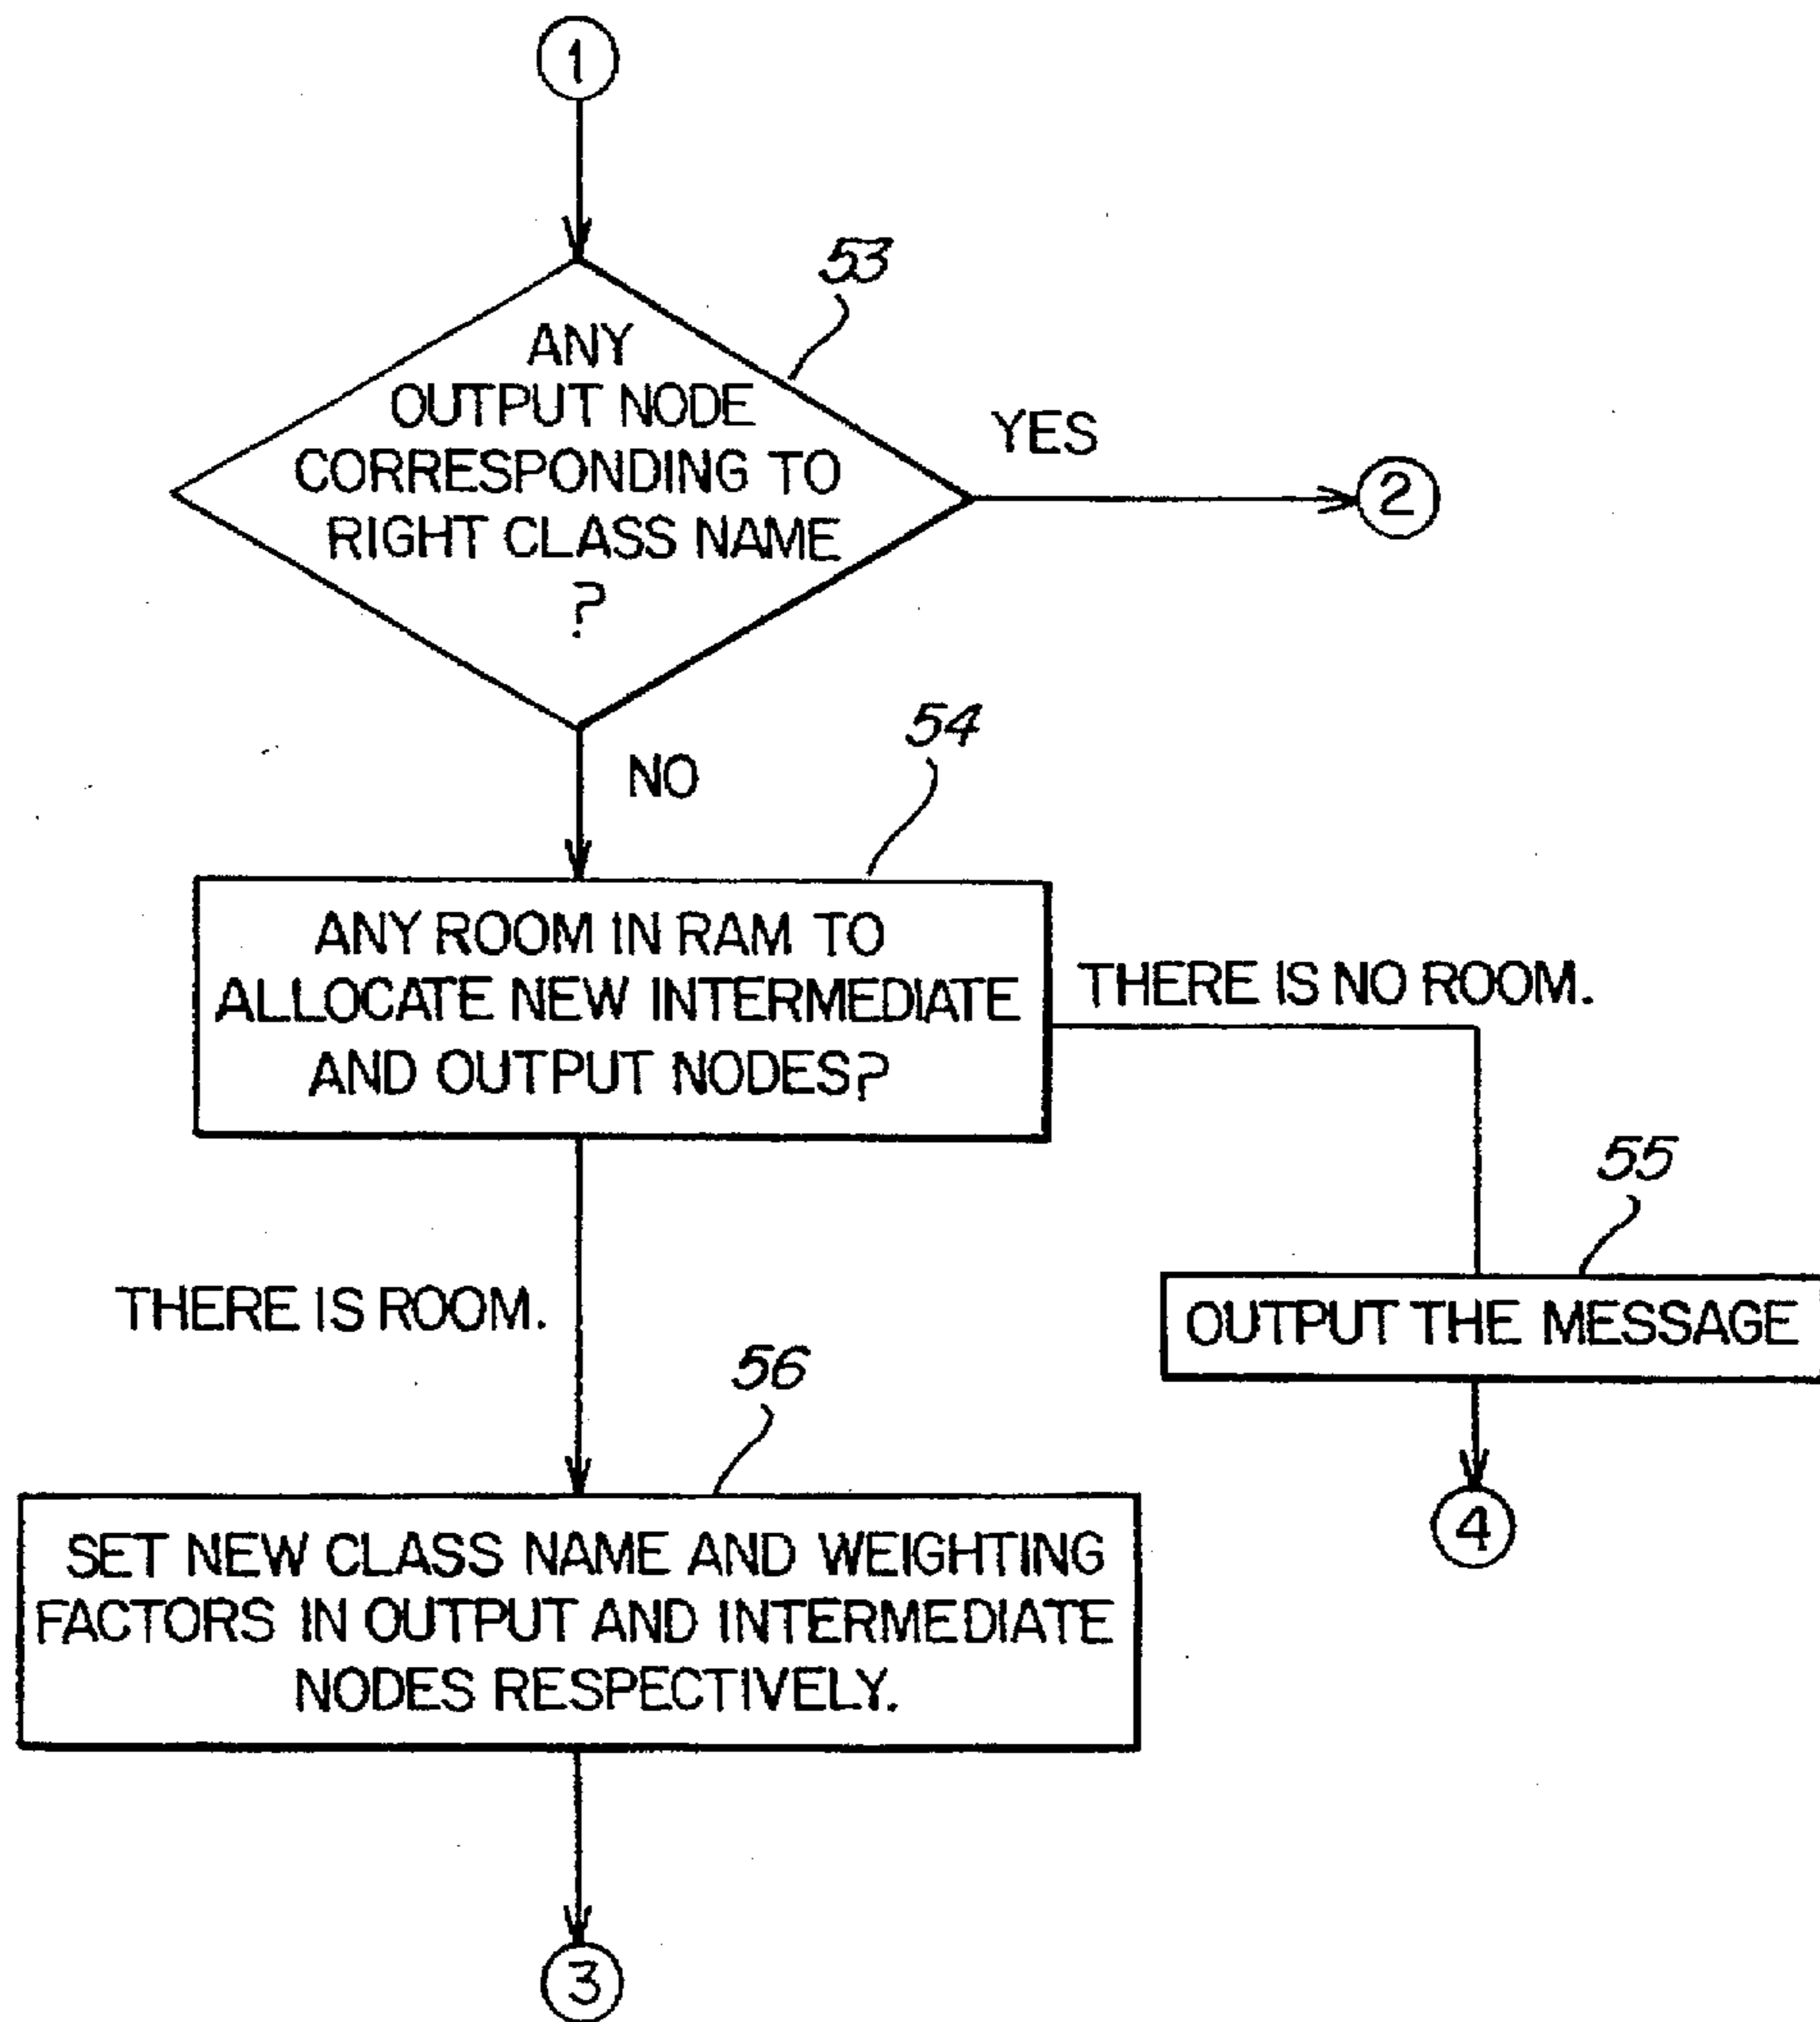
1

53

ANY OUTPUT NODE CORRESPONDING TO RIGHT CLASS NAME ?

YES

2

NO

54

ANY ROOM IN RAM TO ALLOCATE NEW INTERMEDIATE AND OUTPUT NODES?

THERE IS NO ROOM.

55

OUTPUT THE MESSAGE

4

THERE IS ROOM.

56

SET NEW CLASS NAME AND WEIGHTING FACTORS IN OUTPUT AND INTERMEDIATE NODES RESPECTIVELY.

3